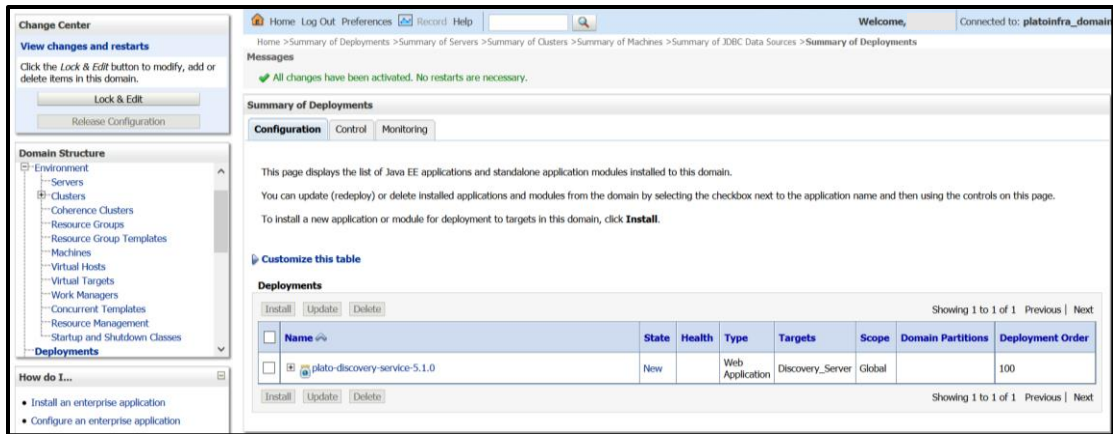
Change Center

View changes and restarts

Click the *Lock & Edit* button to modify, add or delete items in this domain.

Lock & Edit

Release Configuration

Domain Structure

Environment
Servers
Clusters
Coherence Clusters
Resource Groups
Resource Group Templates
Machines
Virtual Hosts
Virtual Targets
Work Managers
Concurrent Templates
Resource Management
Startup and Shutdown Classes
Deployments

How do I...

• Install an enterprise application
• Configure an enterprise application

Home Log Out Preferences Record Help

Welcome,

Connected to: platoinfra_domain

Home >Summary of Deployments >Summary of Servers >Summary of Clusters >Summary of Machines >Summary of JDBC Data Sources >**Summary of Deployments**

Messages

All changes have been activated. No restarts are necessary.

Summary of Deployments

Configuration | Control | Monitoring

This page displays the list of Java EE applications and standalone application modules installed to this domain.

You can update (redeploy) or delete installed applications and modules from the domain by selecting the checkbox next to the application name and then using the controls on this page.

To install a new application or module for deployment to targets in this domain, click **Install**.

Customize this table

Deployments

Install | Update | Delete

Showing 1 to 1 of 1 Previous | Next

| | Name | State | Health | Type | Targets | Scope | Domain Partitions | Deployment Order |
|---|---|---|---|---|---|---|---|---|
| | plato-discovery-service-5.1.0 | New | | Web Application | Discovery_Server | Global | | 100 |

Install | Update | Delete

Showing 1 to 1 of 1 Previous | Next